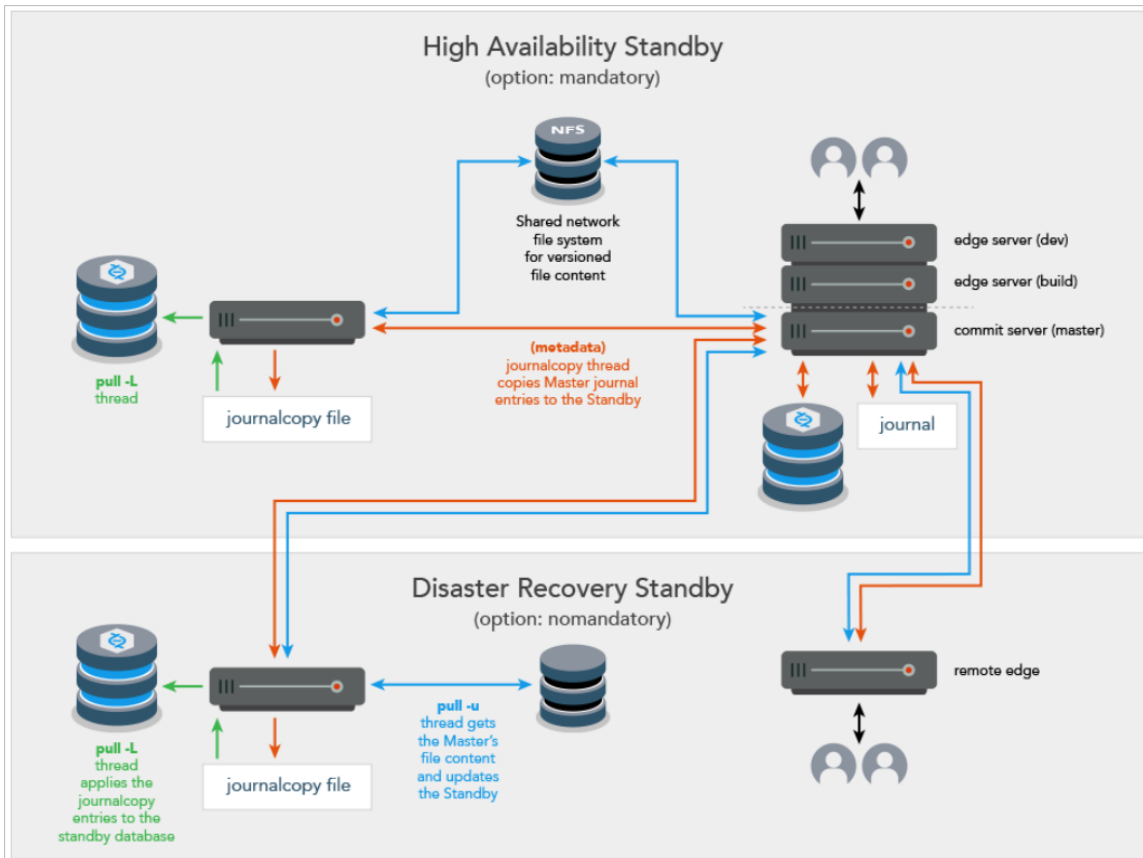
High Availability Standby
(option: mandatory)

NFS

Shared network file system for versioned file content

edge server (dev)

edge server (build)

commit server (master)

pull -L thread

journalcopy file

(metadata) journalcopy thread copies Master journal entries to the Standby

journal

Disaster Recovery Standby
(option: nomandatory)

pull -L thread applies the journalcopy entries to the standby database

journalcopy file

pull -u thread gets the Master's file content and updates the Standby

remote edge